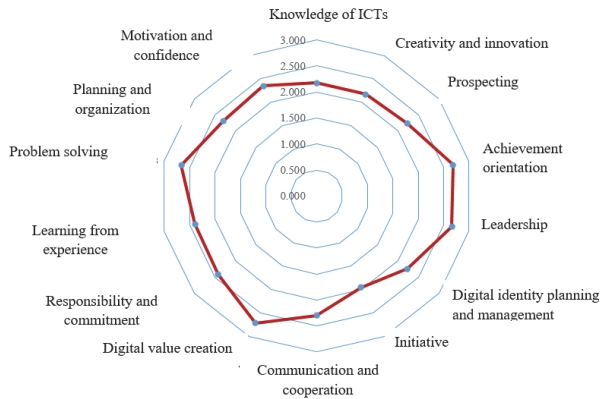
Knowledge of ICTs
Creativity and innovation
Prospecting
Achievement orientation
Leadership
Digital identity planning and management
Initiative
Communication and cooperation
Digital value creation
Responsibility and commitment
Learning from experience
Problem solving
Planning and organization
Motivation and confidence

3.000
2.500
2.000
1.500
1.000
0.500
0.000